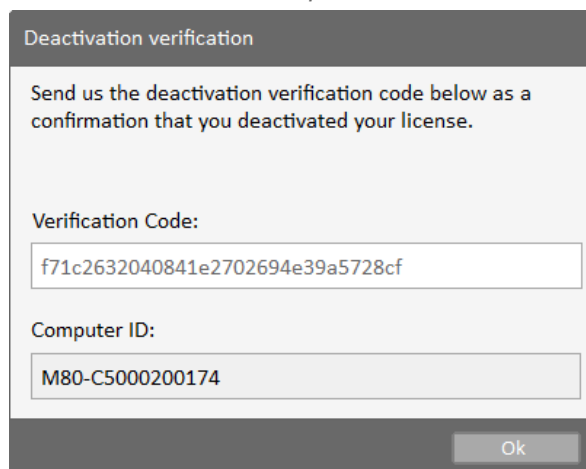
Deactivation verification

Send us the deactivation verification code below as a confirmation that you deactivated your license.

Verification Code:

f71c2632040841e2702694e39a5728cf

Computer ID:

M80-C5000200174

Ok